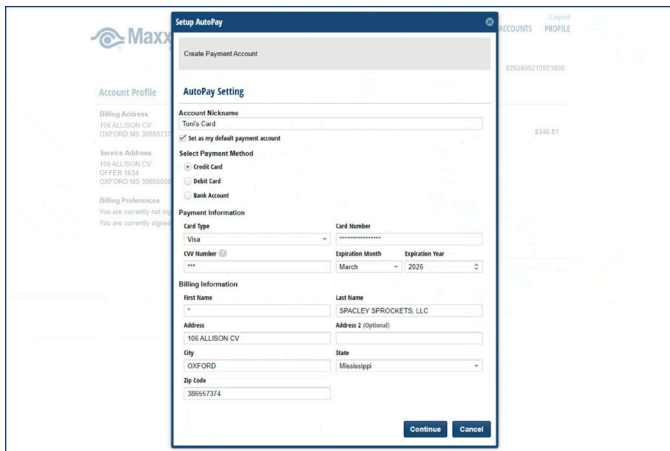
Maxx

Setup AutoPay

Logout
ACCOUNTS PROFILE

Create Payment Account

8282405215001808

Account Profile

Billing Address
106 ALLISON CV
OXFORD MS 386557

Service Address
106 ALLISON CV
OFFER 1634
OXFORD MS 386555

Billing Preferences
You are currently not
You are currently sign

$346.81

AutoPay Setting

Account Nickname
Toni's Card
Set as my default payment account

Select Payment Method
Credit Card
Debit Card
Bank Account

Payment Information

Card Type
Visa

Card Number
****************

CVV Number
***

Expiration Month
March

Expiration Year
2026

Billing Information

First Name
*

Last Name
SPACLEY SPROCKETS, LLC

Address
106 ALLISON CV

Address 2 (Optional)

City
OXFORD

State
Mississippi

Zip Code
386557374

Continue Cancel